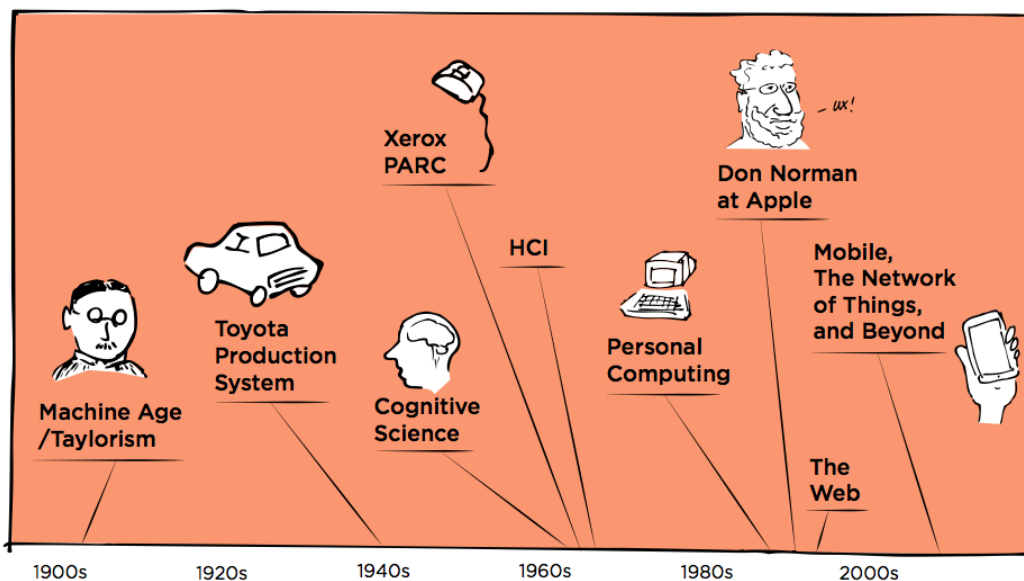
Xerox PARC

– ux!

Don Norman at Apple

HCI

Mobile, The Network of Things, and Beyond

Toyota Production System

Personal Computing

Machine Age /Taylorism

Cognitive Science

The Web

1900s 1920s 1940s 1960s 1980s 2000s